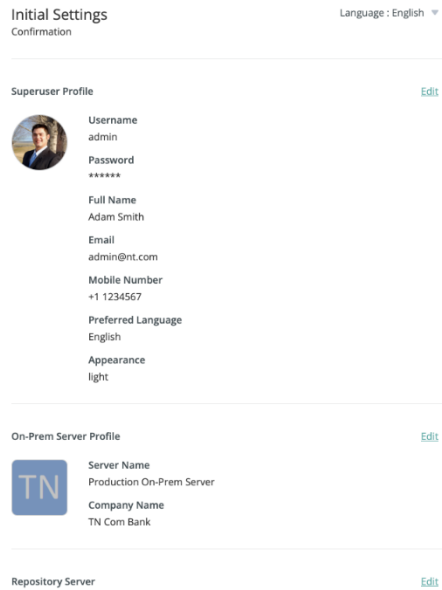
Initial Settings
Confirmation

Language : English

Superuser Profile

Edit

Username
admin

Password
******

Full Name
Adam Smith

Email
admin@nt.com

Mobile Number
+1 1234567

Preferred Language
English

Appearance
light

On-Prem Server Profile

Edit

TN

Server Name
Production On-Prem Server

Company Name
TN Com Bank

Repository Server

Edit